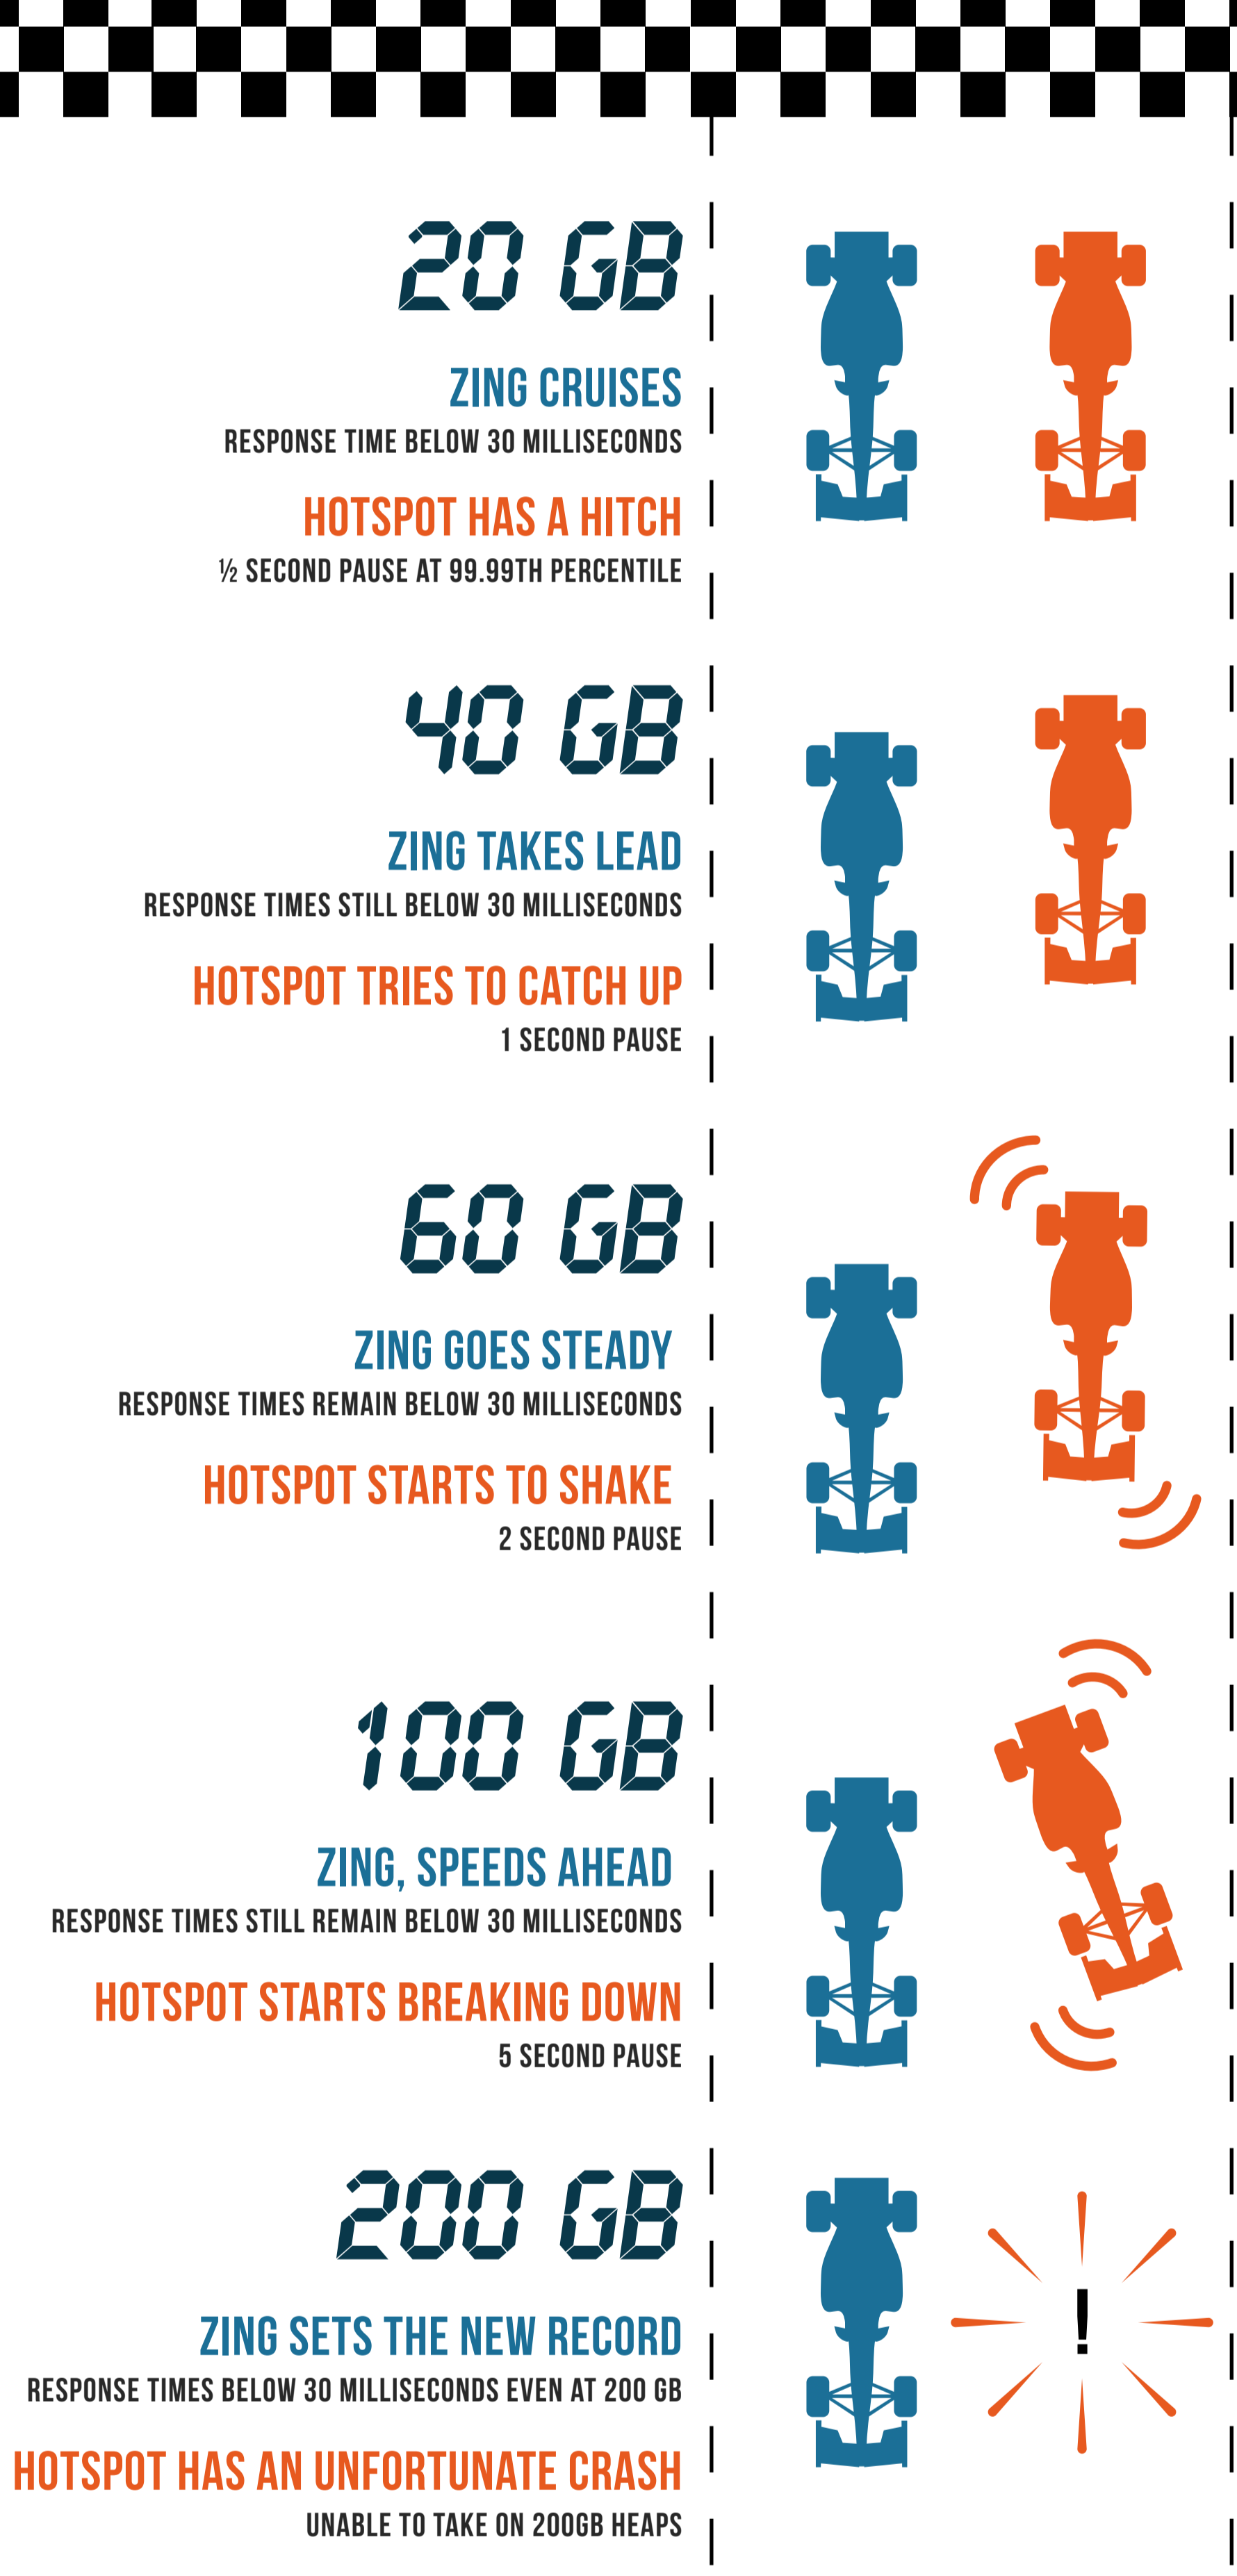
20 GB

ZING CRUISES
RESPONSE TIME BELOW 30 MILLISECONDS

HOTSPOT HAS A HITCH
½ SECOND PAUSE AT 99.99TH PERCENTILE

40 GB

ZING TAKES LEAD
RESPONSE TIMES STILL BELOW 30 MILLISECONDS

HOTSPOT TRIES TO CATCH UP
1 SECOND PAUSE

60 GB

ZING GOES STEADY
RESPONSE TIMES REMAIN BELOW 30 MILLISECONDS

HOTSPOT STARTS TO SHAKE
2 SECOND PAUSE

100 GB

ZING, SPEEDS AHEAD
RESPONSE TIMES STILL REMAIN BELOW 30 MILLISECONDS

HOTSPOT STARTS BREAKING DOWN
5 SECOND PAUSE

200 GB

ZING SETS THE NEW RECORD
RESPONSE TIMES BELOW 30 MILLISECONDS EVEN AT 200 GB

HOTSPOT HAS AN UNFORTUNATE CRASH
UNABLE TO TAKE ON 200GB HEAPS

!